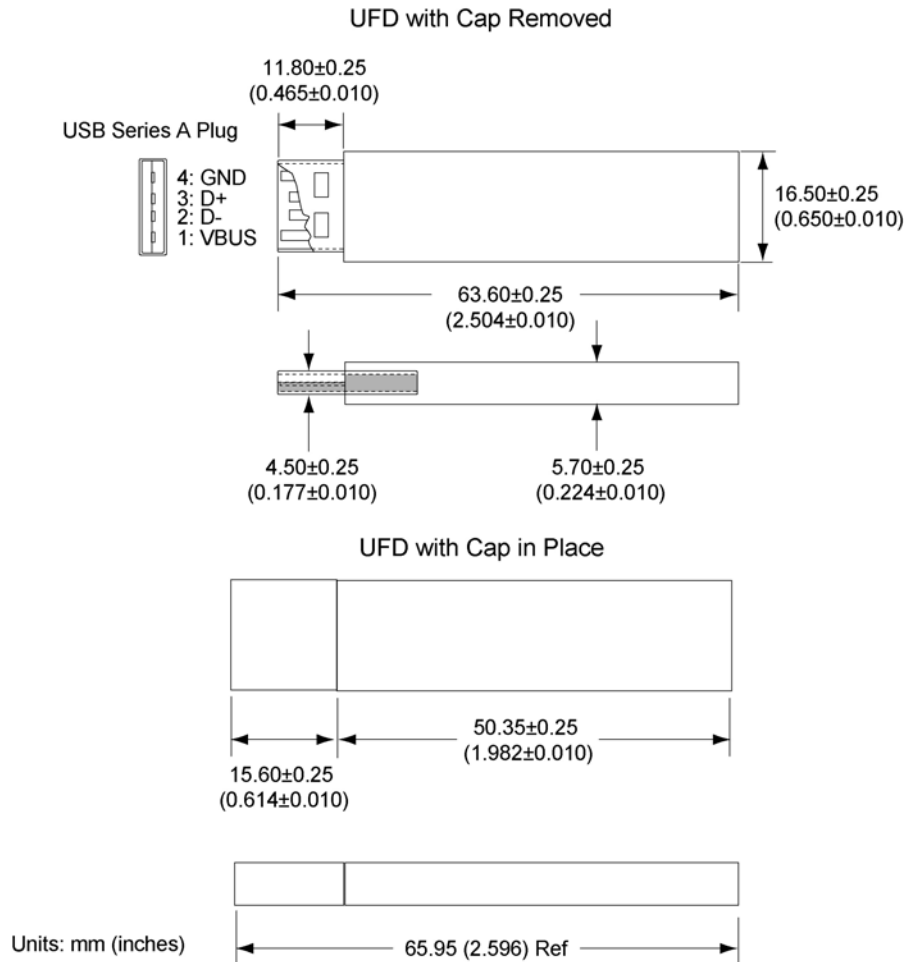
UFD with Cap Removed

11.80±0.25
(0.465±0.010)

USB Series A Plug

4: GND
3: D+
2: D-
1: VBUS

16.50±0.25
(0.650±0.010)

63.60±0.25
(2.504±0.010)

4.50±0.25
(0.177±0.010)

5.70±0.25
(0.224±0.010)

UFD with Cap in Place

50.35±0.25
(1.982±0.010)

15.60±0.25
(0.614±0.010)

Units: mm (inches)

65.95 (2.596) Ref